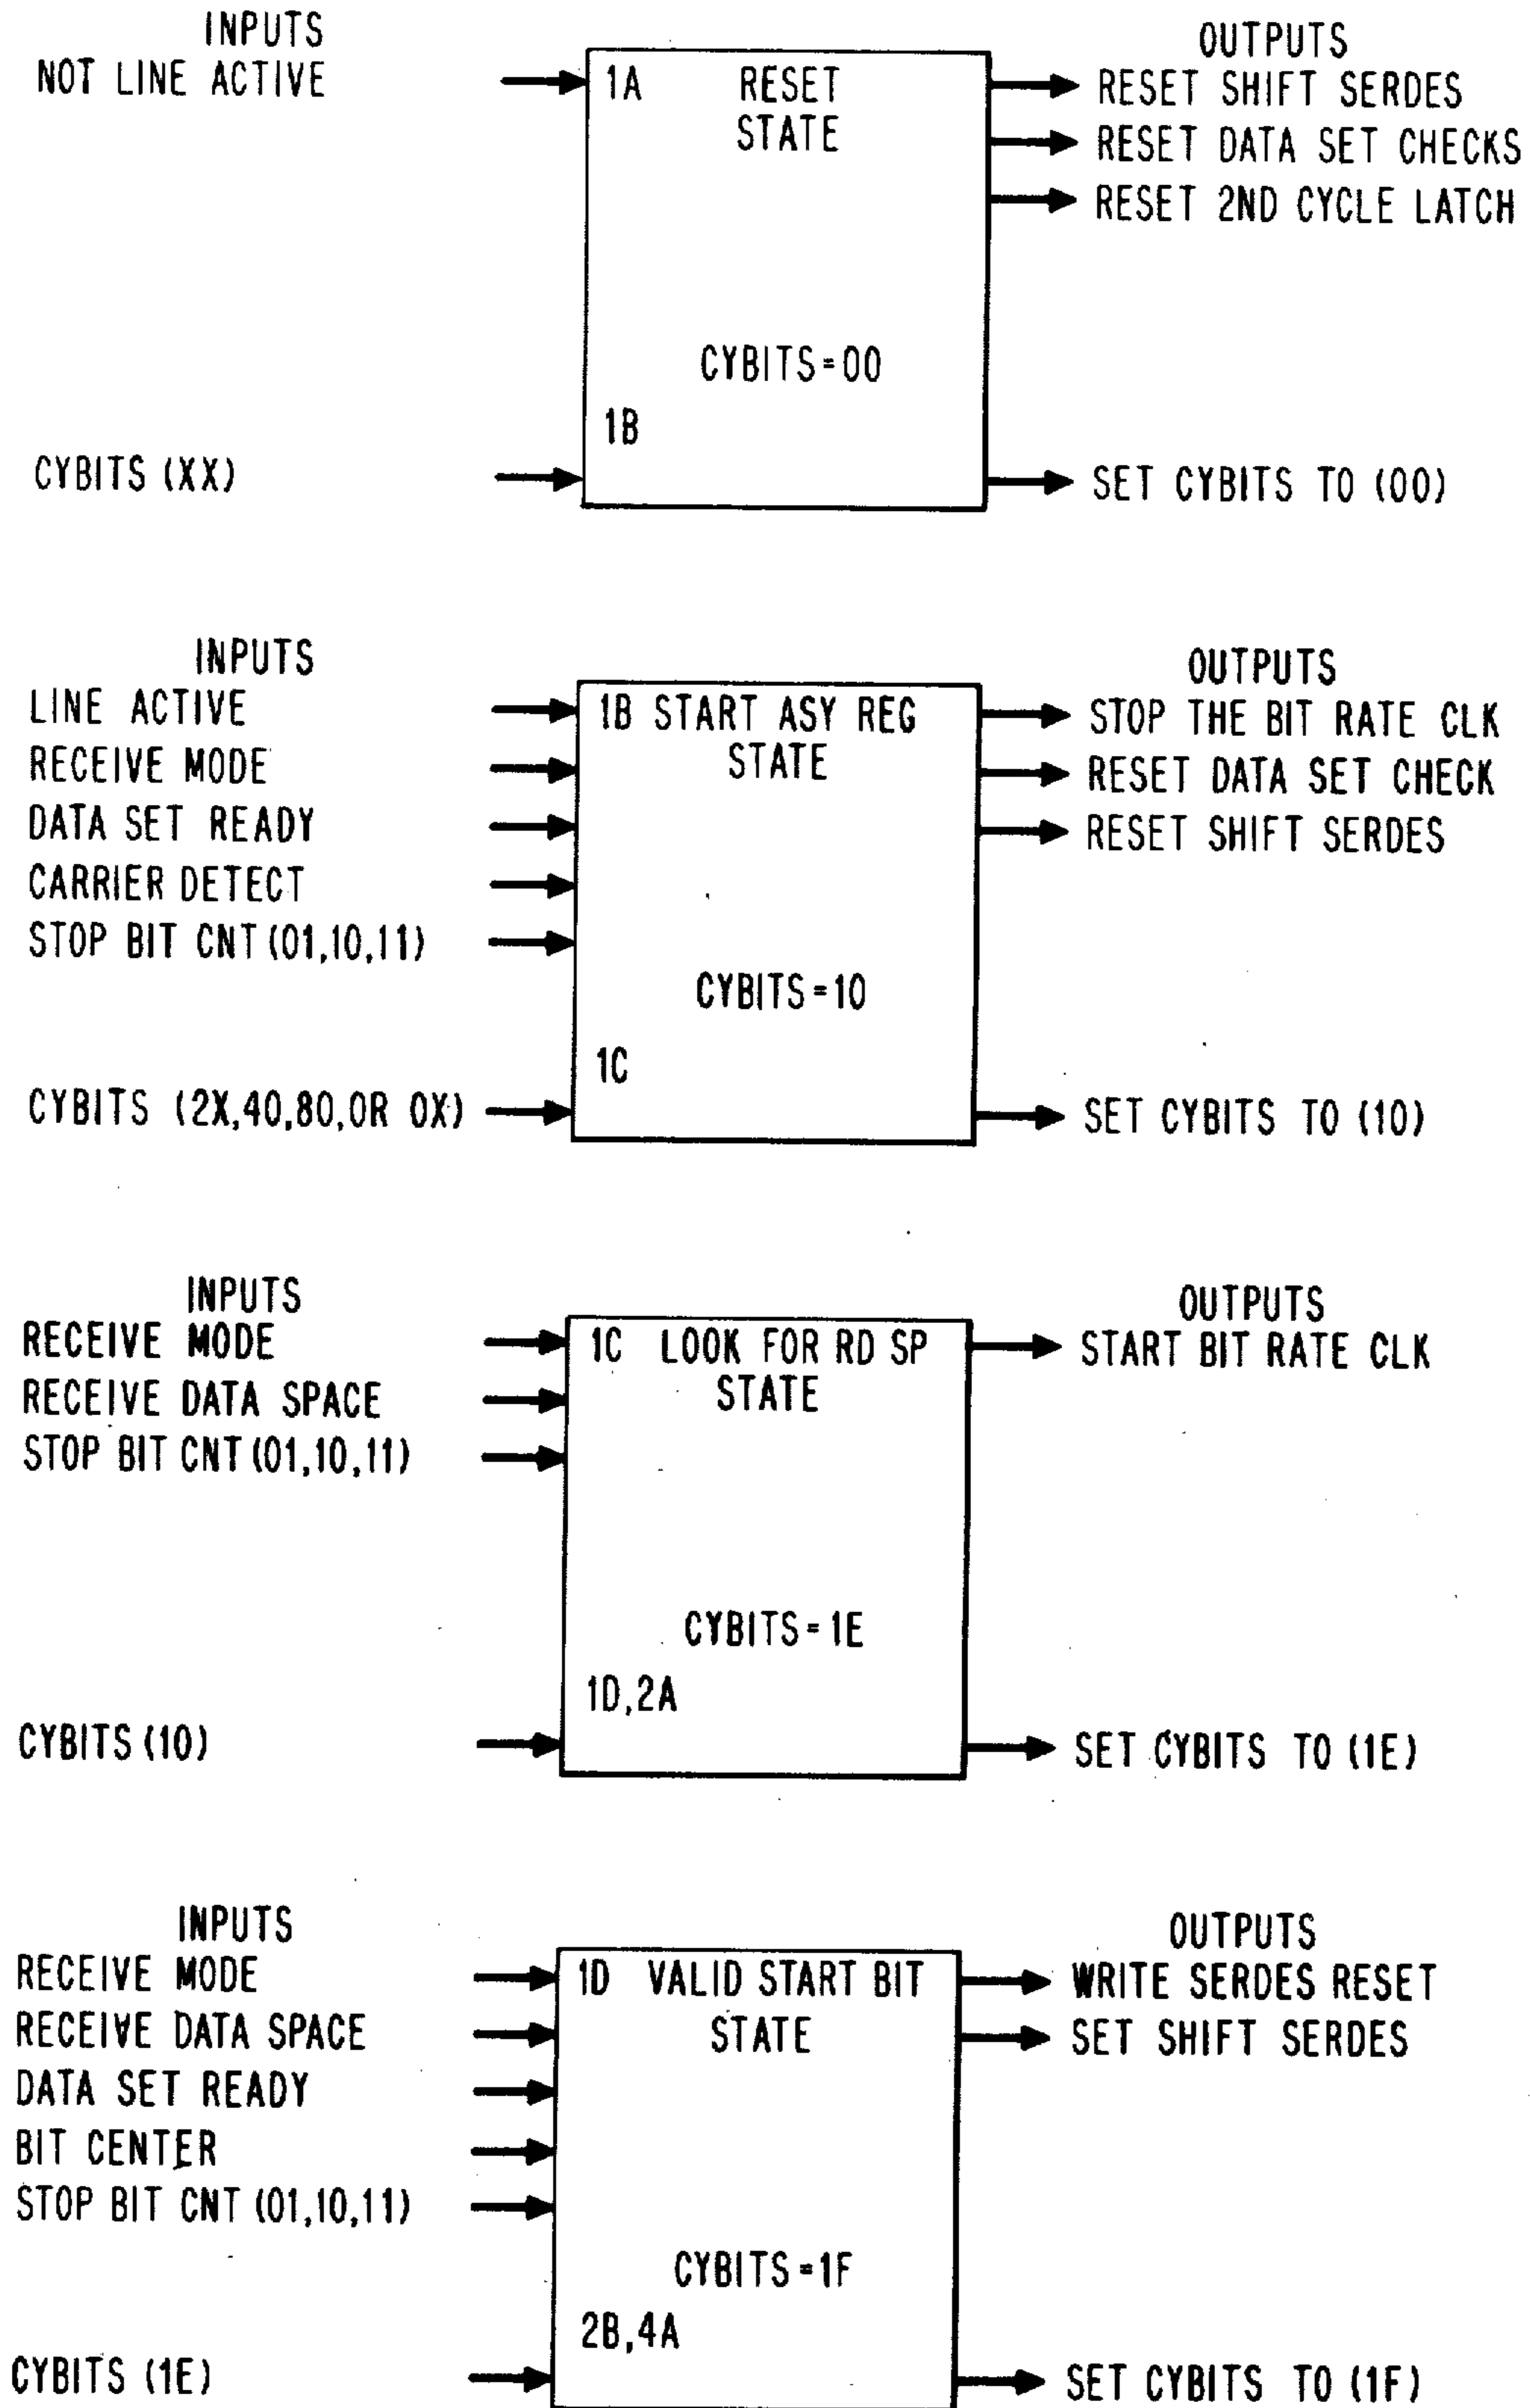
INPUTS
NOT LINE ACTIVE

1A RESET STATE

CYBITS=00

1B

OUTPUTS
RESET SHIFT SERDES
RESET DATA SET CHECKS
RESET 2ND CYCLE LATCH

CYBITS (XX)

SET CYBITS TO (00)

INPUTS
LINE ACTIVE
RECEIVE MODE
DATA SET READY
CARRIER DETECT
STOP BIT CNT (01,10,11)

1B START ASY REG STATE

CYBITS=10

1C

OUTPUTS
STOP THE BIT RATE CLK
RESET DATA SET CHECK
RESET SHIFT SERDES

CYBITS (2X,40,80,OR 0X)

SET CYBITS TO (10)

INPUTS
RECEIVE MODE
RECEIVE DATA SPACE
STOP BIT CNT (01,10,11)

1C LOOK FOR RD SP STATE

CYBITS=1E

1D,2A

OUTPUTS
START BIT RATE CLK

CYBITS (10)

SET CYBITS TO (1E)

INPUTS
RECEIVE MODE
RECEIVE DATA SPACE
DATA SET READY
BIT CENTER
STOP BIT CNT (01,10,11)

1D VALID START BIT STATE

CYBITS=1F

2B,4A

OUTPUTS
WRITE SERDES RESET
SET SHIFT SERDES

CYBITS (1E)

SET CYBITS TO (1F)